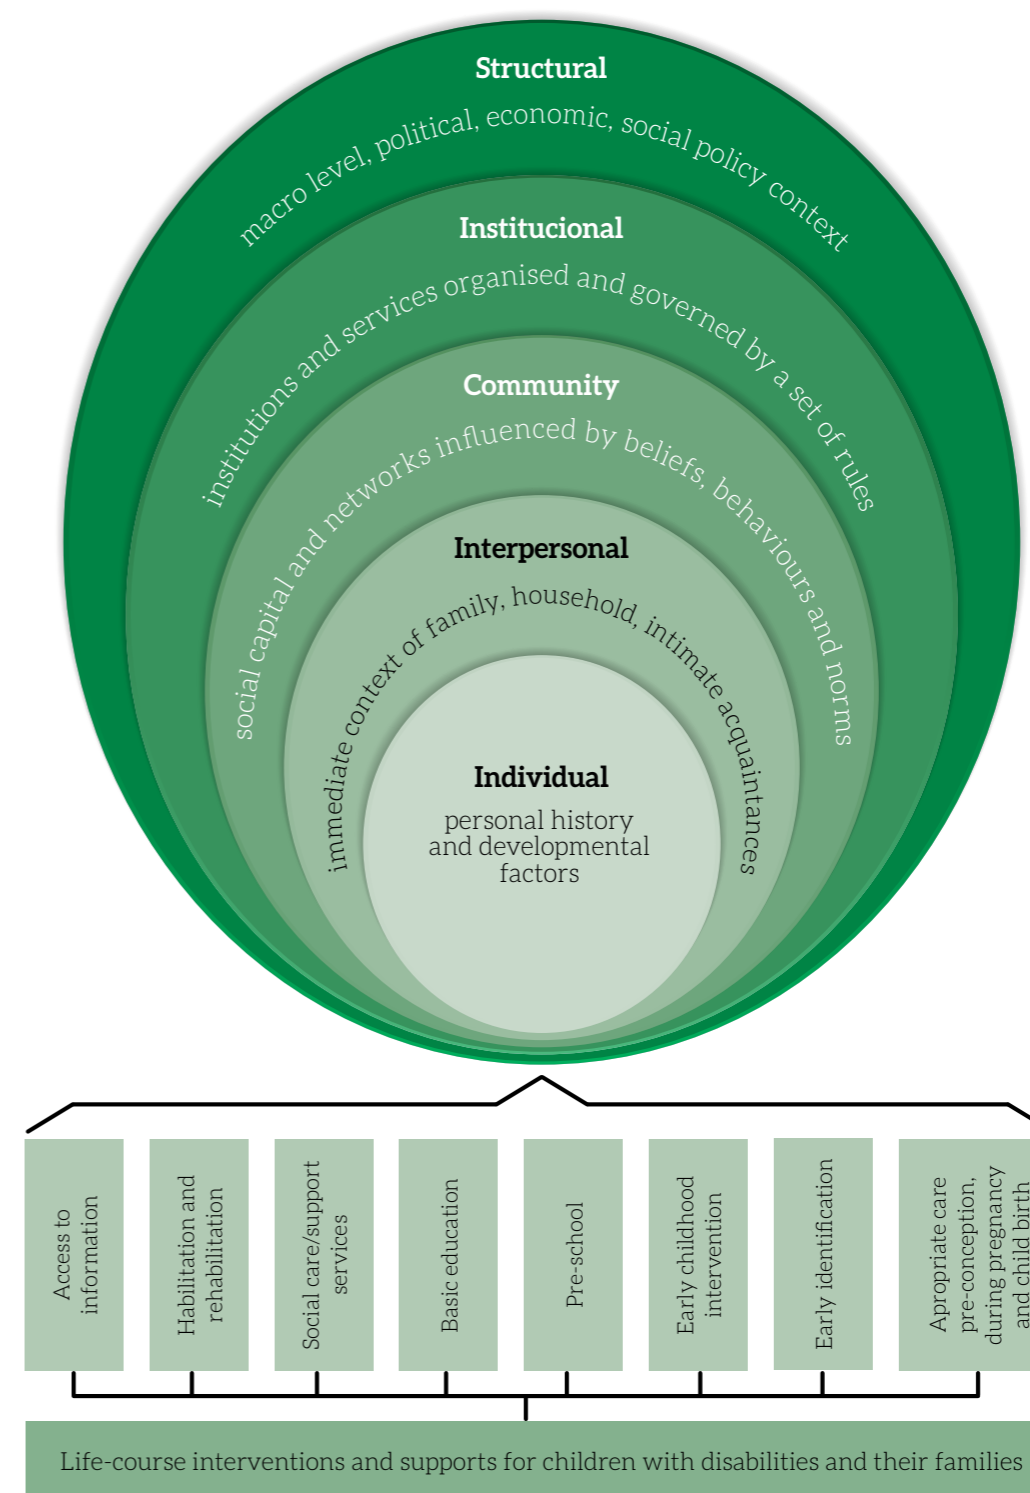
Structural
macro level, political, economic, social policy context

Institucional
institutions and services organised and governed by a set of rules

Community
social capital and networks influenced by beliefs, behaviours and norms

Interpersonal
immediate context of family, household, intimate acquaintances

Individual
personal history and developmental factors

Access to information

Habilitation and rehabilitation

Social care/support services

Basic education

Pre-school

Early childhood intervention

Early identification

Apropriate care pre-conception, during pregnancy and child birth

Life-course interventions and supports for children with disabilities and their families